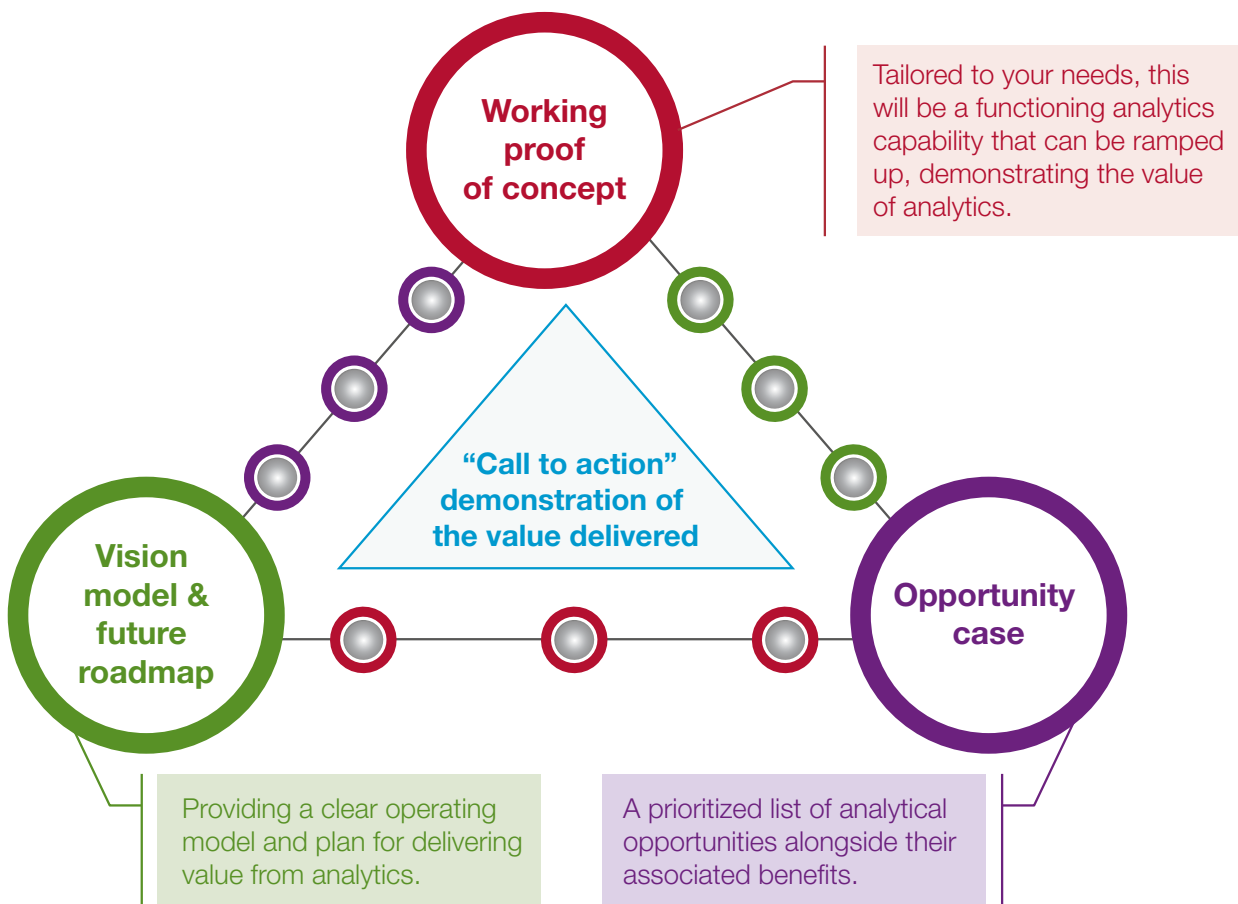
Working proof of concept

Tailored to your needs, this will be a functioning analytics capability that can be ramped up, demonstrating the value of analytics.

“Call to action” demonstration of the value delivered

Vision model & future roadmap

Opportunity case

Providing a clear operating model and plan for delivering value from analytics.

A prioritized list of analytical opportunities alongside their associated benefits.